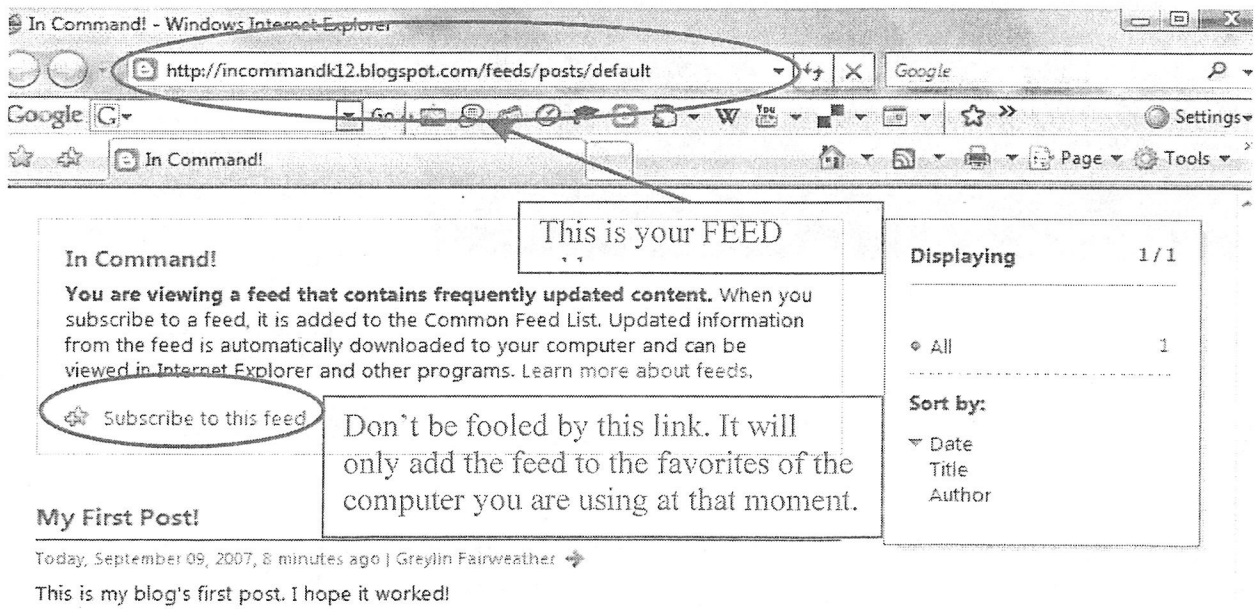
In Command! - Windows Internet Explorer

http://incommandk12.blogspot.com/feeds/posts/default

Google

Google G- Go

Settings

In Command!

Page Tools

This is your FEED

In Command!

You are viewing a feed that contains frequently updated content. When you subscribe to a feed, it is added to the Common Feed List. Updated information from the feed is automatically downloaded to your computer and can be viewed in Internet Explorer and other programs. Learn more about feeds.

Subscribe to this feed

Don't be fooled by this link. It will only add the feed to the favorites of the computer you are using at that moment.

Displaying 1/1

All 1

Sort by:

Date
Title
Author

My First Post!

Today, September 09, 2007, 8 minutes ago | Greylin Fairweather

This is my blog's first post. I hope it worked!